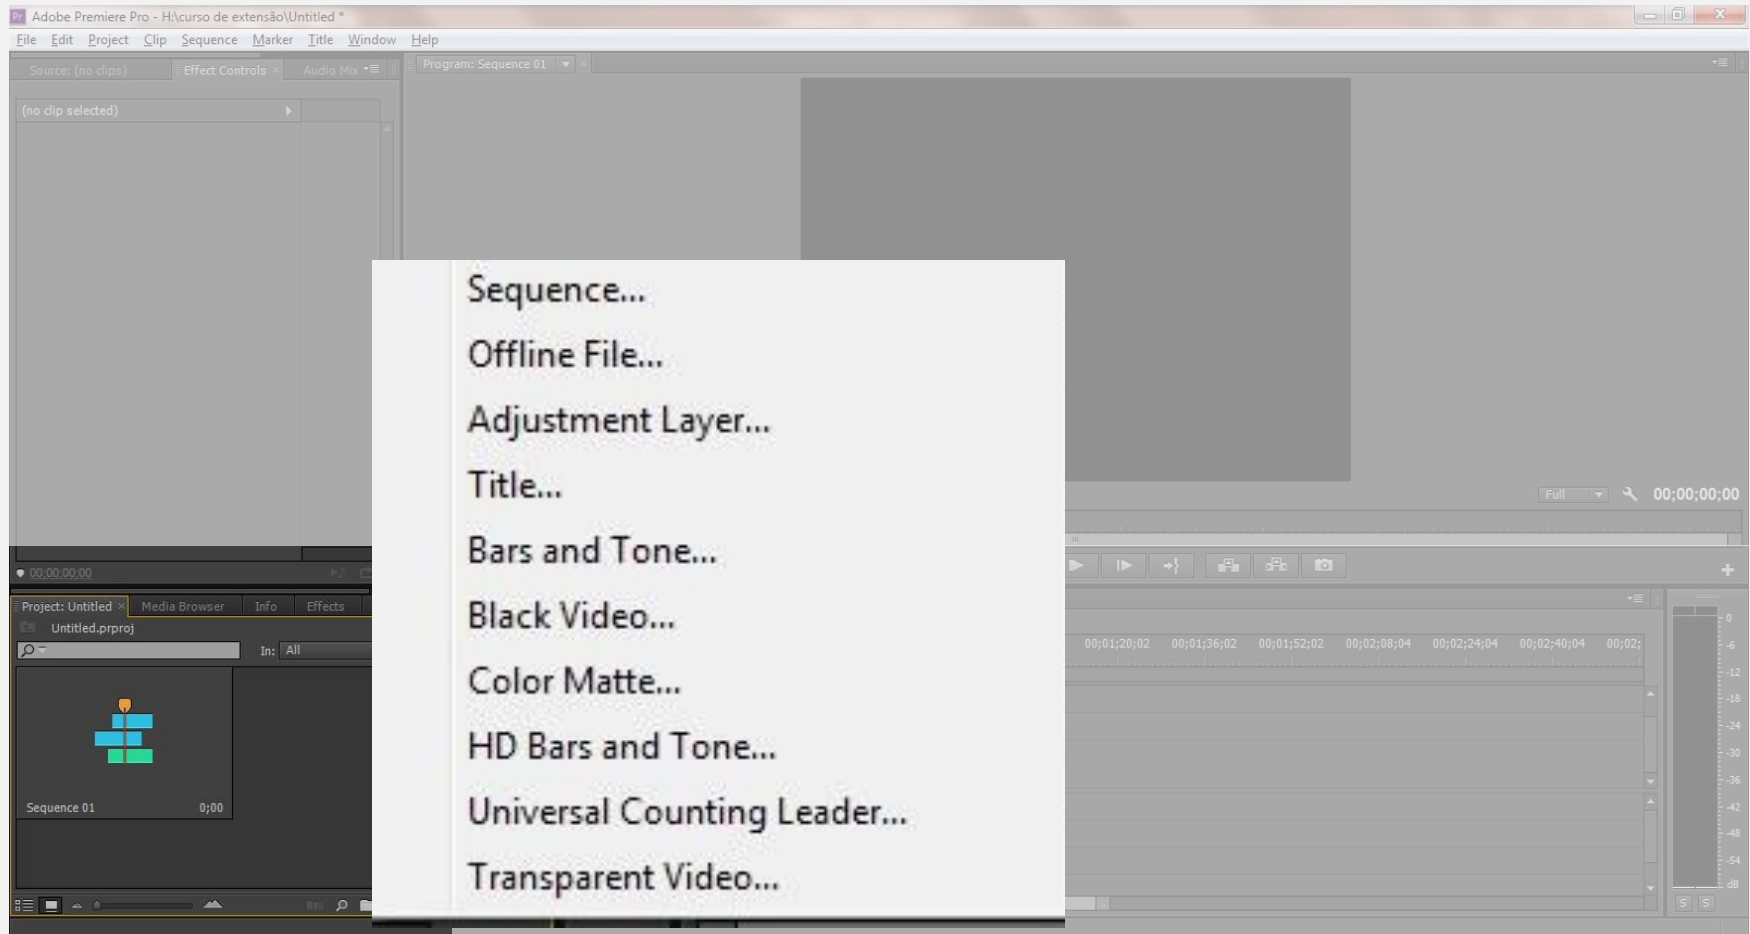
Adobe Premiere Pro - H:\curso de extensão\Untitled *

File Edit Project Clip Sequence Marker Title Window Help

Source: (no clips) Effect Controls × Audio Mix

Program: Sequence 01

(no clip selected)

Sequence...
Offline File...
Adjustment Layer...
Title...
Bars and Tone...
Black Video...
Color Matte...
HD Bars and Tone...
Universal Counting Leader...
Transparent Video...

Full

00;00;00;00

00;00;00;00

Project: Untitled × Media Browser Info Effects

Untitled.prproj

In: All

Sequence 01 0;00

00;01;20;02 00;01;36;02 00;01;52;02 00;02;08;04 00;02;24;04 00;02;40;04 00;02;

0 -6 -12 -18 -24 -30 -36 -42 -48 -54 dB

S S